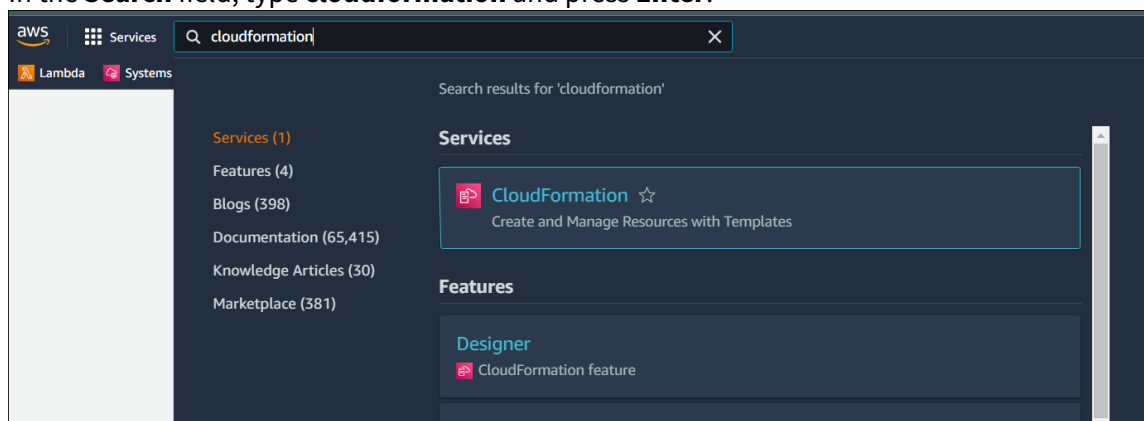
aws

Services

cloudformation

Lambda

Systems

Search results for 'cloudformation'

Services (1)

Features (4)

Blogs (398)

Documentation (65,415)

Knowledge Articles (30)

Marketplace (381)

Services

CloudFormation

Create and Manage Resources with Templates

Features

Designer

CloudFormation feature